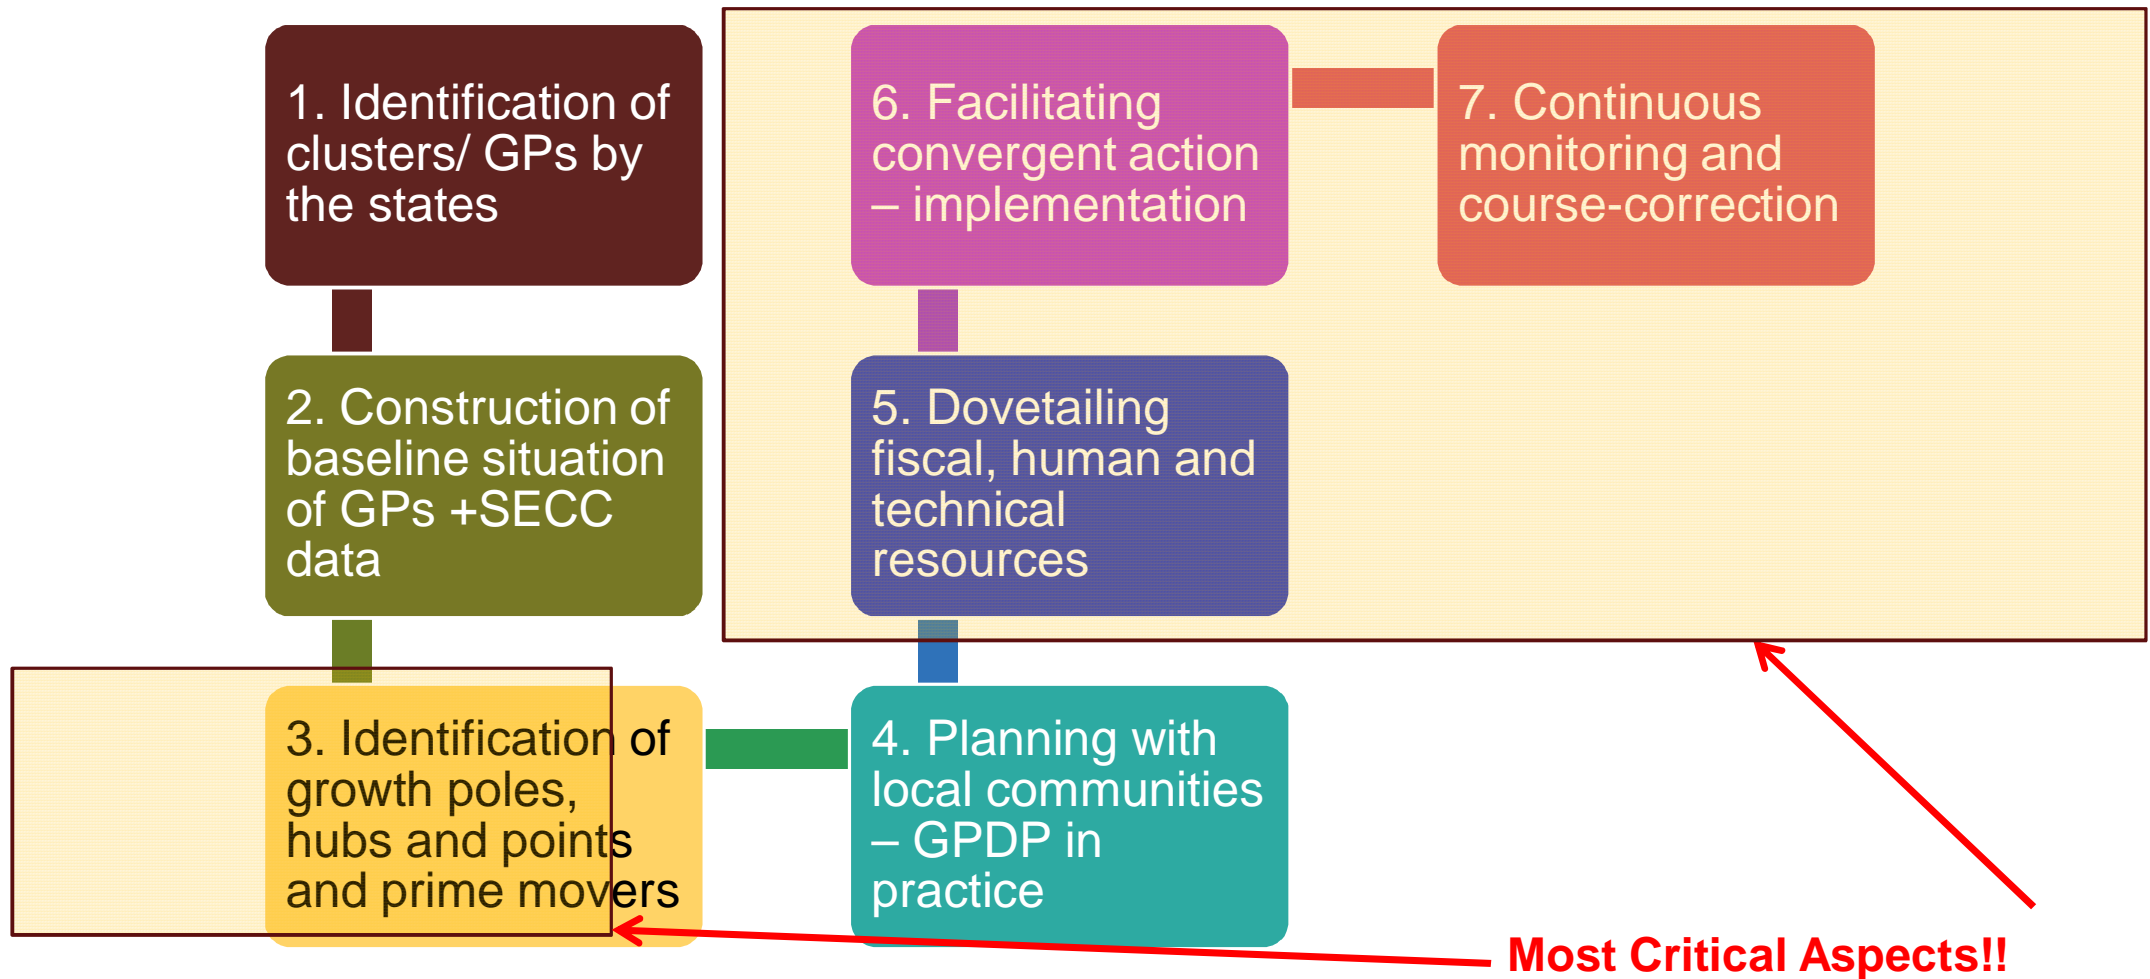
1. Identification of clusters/ GPs by the states

2. Construction of baseline situation of GPs +SECC data

3. Identification of growth poles, hubs and points and prime movers

4. Planning with local communities – GPDP in practice

5. Dovetailing fiscal, human and technical resources

6. Facilitating convergent action – implementation

7. Continuous monitoring and course-correction

Most Critical Aspects!!